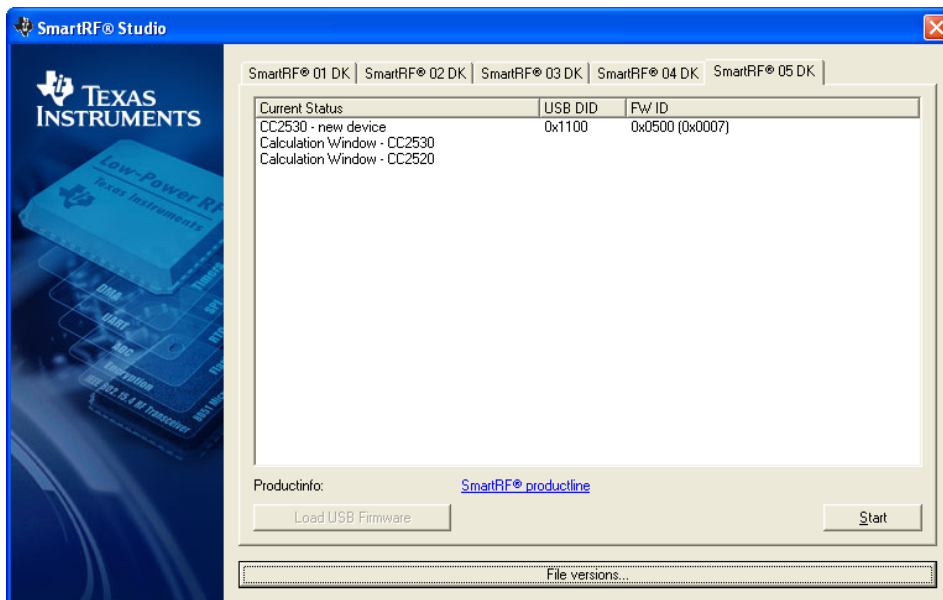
SmartRF® Studio

TEXAS INSTRUMENTS

Low-Power RF
Texas Instruments
DMA
UART
ADC
Encryption
IEEE 802.15.4 RF Transceiver

SmartRF® 01 DK | SmartRF® 02 DK | SmartRF® 03 DK | SmartRF® 04 DK | SmartRF® 05 DK

| Current Status | USB DID | FW ID |
|---|---|---|
| CC2530 - new device | 0x1100 | 0x0500 (0x0007) |
| Calculation Window - CC2530 | | |
| Calculation Window - CC2520 | | |

Productinfo: SmartRF® productline

Load USB Firmware

Start

File versions...